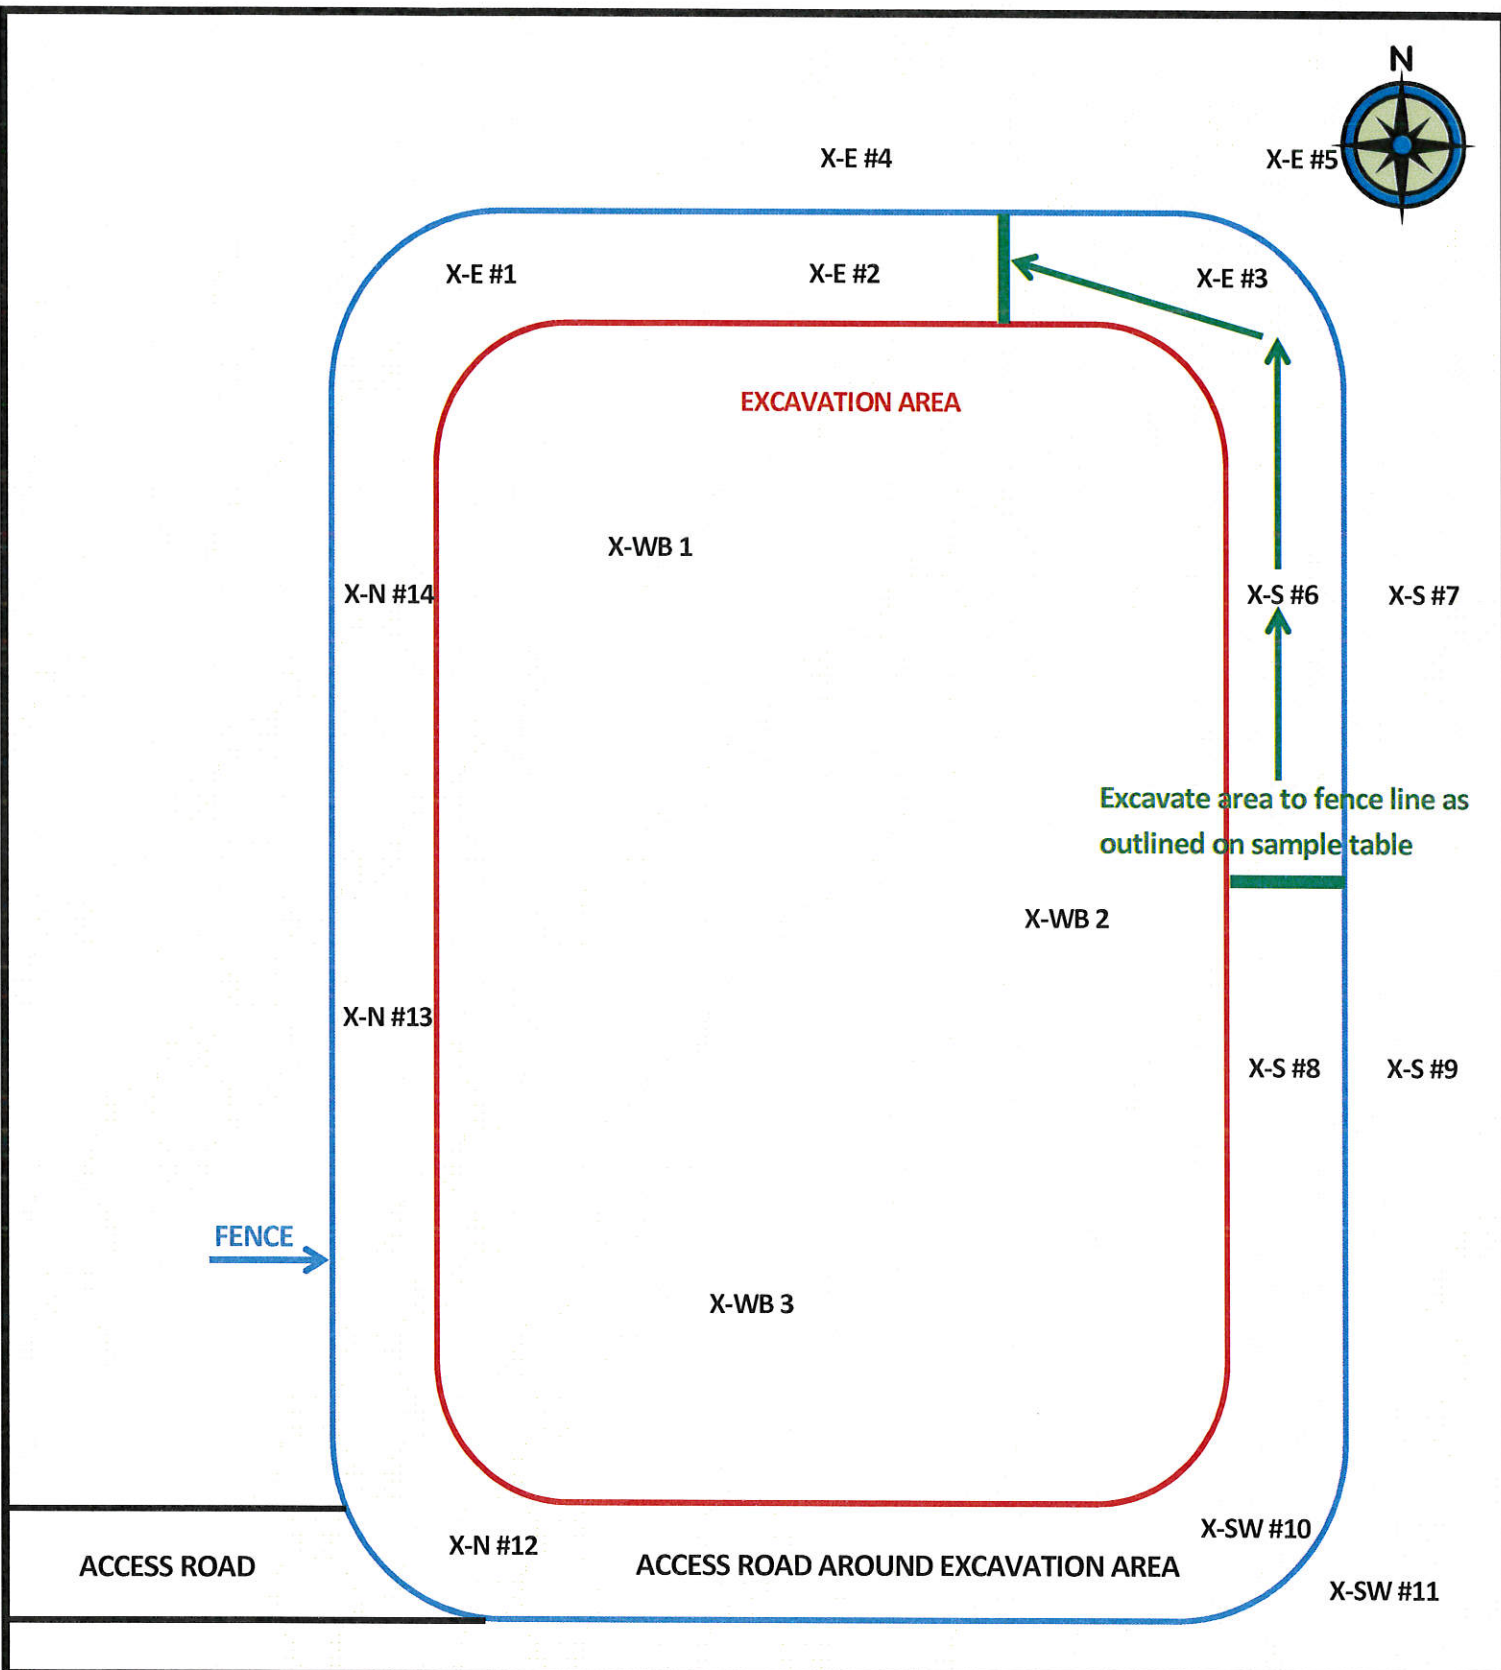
N

X-E #4

X-E #5

X-E #1

X-E #2

X-E #3

EXCAVATION AREA

X-WB 1

X-N #14

X-S #6

X-S #7

Excavate area to fence line as outlined on sample table

X-WB 2

X-N #13

X-S #8

X-S #9

FENCE

X-WB 3

X-SW #10

ACCESS ROAD

X-N #12

ACCESS ROAD AROUND EXCAVATION AREA

X-SW #11